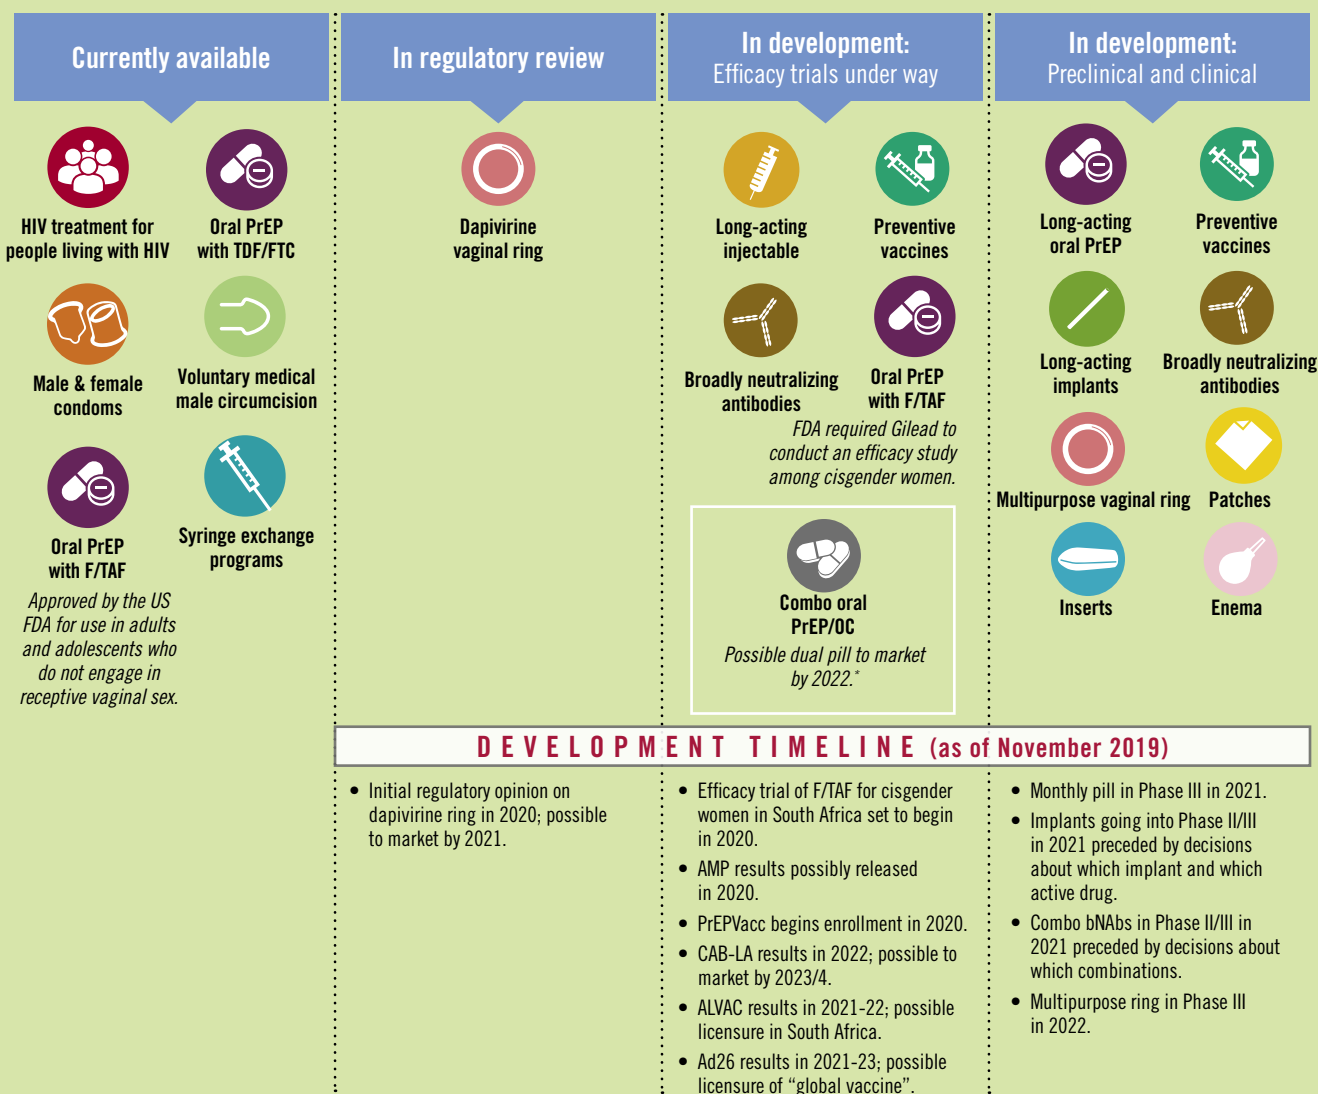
Currently available

HIV treatment for people living with HIV

Oral PrEP with TDF/FTC

Male & female condoms

Voluntary medical male circumcision

Oral PrEP with F/TAF

*Approved by the US FDA for use in adults and adolescents who do not engage in receptive vaginal sex.*

Syringe exchange programs

In regulatory review

Dapivirine vaginal ring

In development: Efficacy trials under way

Long-acting injectable

Preventive vaccines

Broadly neutralizing antibodies

Oral PrEP with F/TAF

*FDA required Gilead to conduct an efficacy study among cisgender women.*

Combo oral PrEP/OC

*Possible dual pill to market by 2022.**

In development: Preclinical and clinical

Long-acting oral PrEP

Preventive vaccines

Long-acting implants

Broadly neutralizing antibodies

Multipurpose vaginal ring

Patches

Inserts

Enema

DEVELOPMENT TIMELINE (as of November 2019)

• Initial regulatory opinion on dapivirine ring in 2020; possible to market by 2021.

• Efficacy trial of F/TAF for cisgender women in South Africa set to begin in 2020.
• AMP results possibly released in 2020.
• PrEPVacc begins enrollment in 2020.
• CAB-LA results in 2022; possible to market by 2023/4.
• ALVAC results in 2021-22; possible licensure in South Africa.
• Ad26 results in 2021-23; possible licensure of "global vaccine".

• Monthly pill in Phase III in 2021.
• Implants going into Phase II/III in 2021 preceded by decisions about which implant and which active drug.
• Combo bNAbs in Phase II/III in 2021 preceded by decisions about which combinations.
• Multipurpose ring in Phase III in 2022.